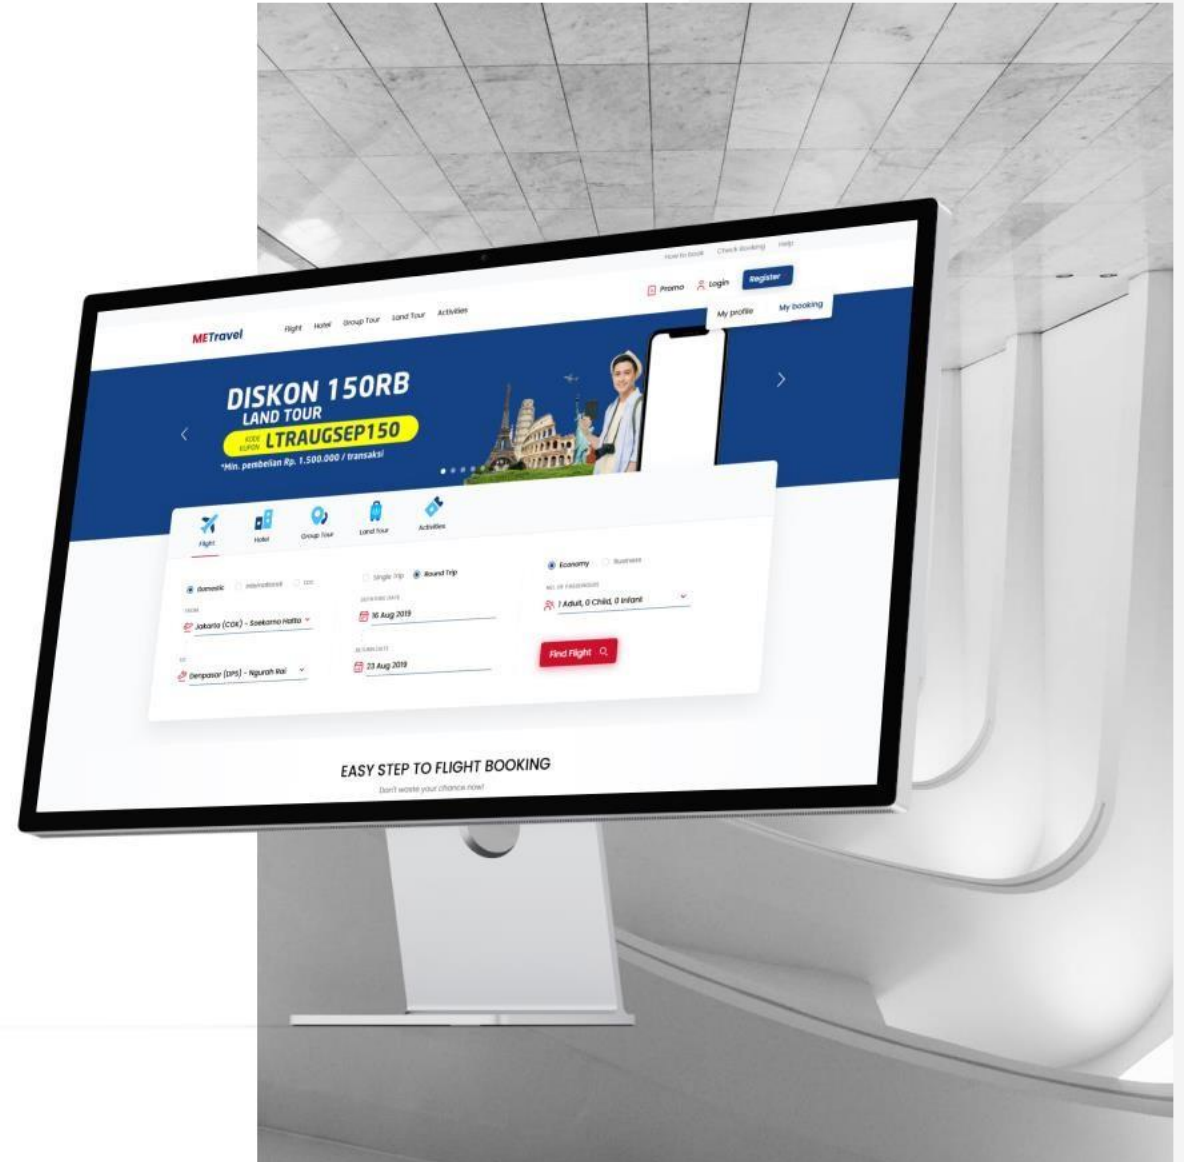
How to book Check Booking Help

Promo Login Register

My profile My booking

METravel Flight Hotel Group Tour Land Tour Activities

DISKON 150RB
LAND TOUR
KODE KUPON LTRAUGSEP150
*Min. pembelian Rp. 1.500.000 / transaksi

Flight Hotel Group Tour Land Tour Activities

Domestic International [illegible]

FROM
Jakarta (CGK) - Soekarno Hatta

TO
Denpasar (DPS) - Ngurah Rai

Single Trip Round Trip

DEPARTURE DATE
16 Aug 2019

RETURN DATE
23 Aug 2019

Economy Business

NO. OF PASSENGERS
1 Adult, 0 Child, 0 Infant

Find Flight

EASY STEP TO FLIGHT BOOKING
Don't waste your chance now!